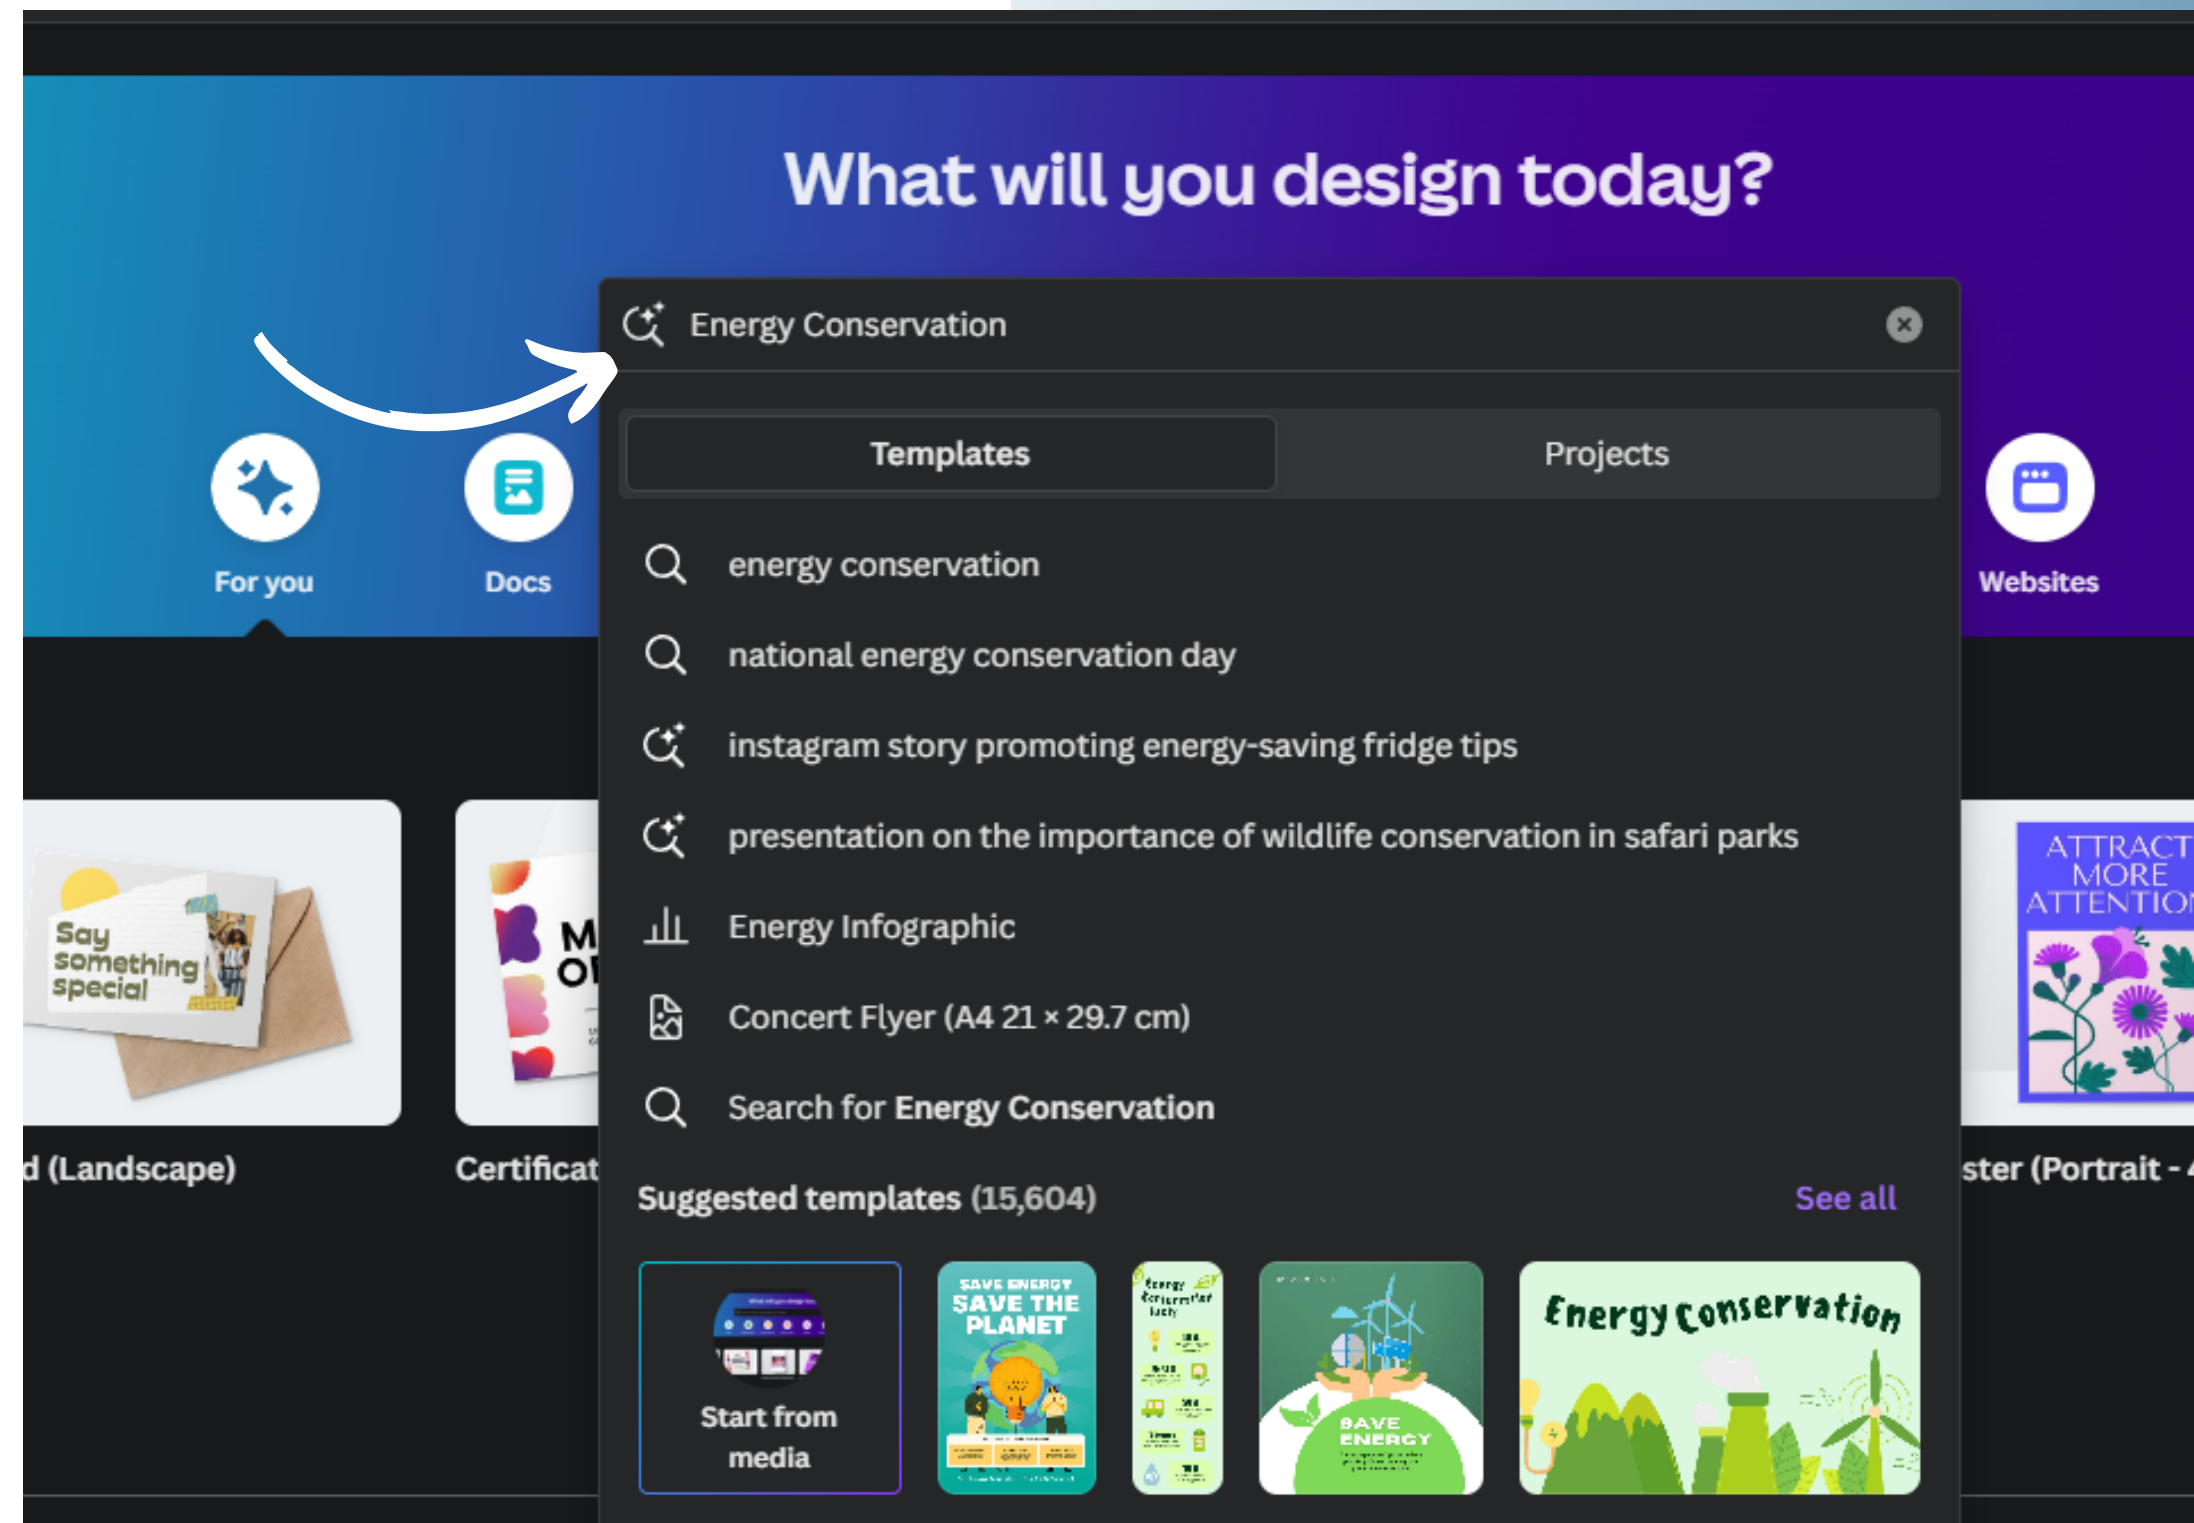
What will you design today?

Energy Conservation

Templates | Projects

energy conservation

national energy conservation day

instagram story promoting energy-saving fridge tips

presentation on the importance of wildlife conservation in safari parks

Energy Infographic

Concert Flyer (A4 21 × 29.7 cm)

Search for **Energy Conservation**

Suggested templates (15,604)

See all

Start from media

SAVE ENERGY SAVE THE PLANET

SAVE ENERGY

Energy conservation

For you

Docs

Websites

Say something special

d (Landscape)

Certificat

ATTRACT MORE ATTENTION

ster (Portrait -